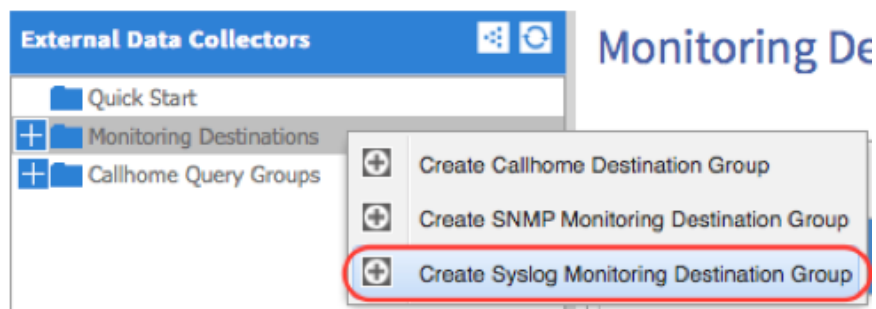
External Data Collectors

Quick Start

Monitoring Destinations

Callhome Query Groups

Monitoring De

Create Callhome Destination Group

Create SNMP Monitoring Destination Group

Create Syslog Monitoring Destination Group